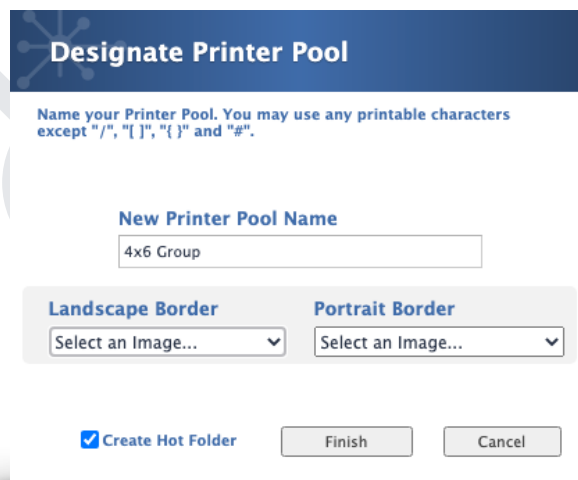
Designate Printer Pool

Name your Printer Pool. You may use any printable characters except "/", "[ ]", "{ }" and "#".

New Printer Pool Name

4x6 Group

Landscape Border

Select an Image...

Portrait Border

Select an Image...

Create Hot Folder

Finish

Cancel